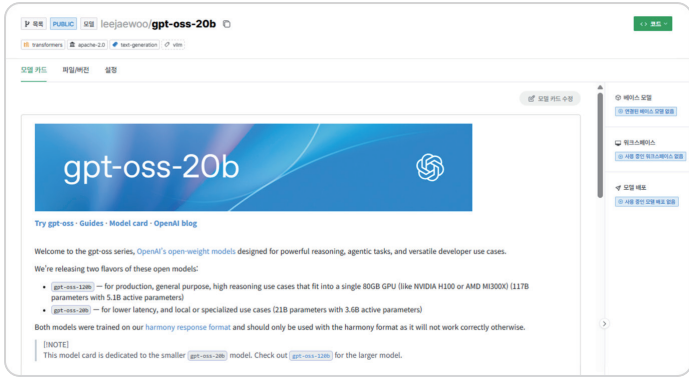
복제 PUBLIC 모델 leejaewoo/gpt-oss-20b

<> 코드

transformers apache-2.0 text-generation vllm

모델 카드 파일/버전 설정

모델 카드 수정

gpt-oss-20b

Try gpt-oss · Guides · Model card · OpenAI blog

Welcome to the gpt-oss series, OpenAI's open-weight models designed for powerful reasoning, agentic tasks, and versatile developer use cases.

We're releasing two flavors of these open models:

- gpt-oss-120b — for production, general purpose, high reasoning use cases that fit into a single 80GB GPU (like NVIDIA H100 or AMD MI300X) (117B parameters with 5.1B active parameters)
- gpt-oss-20b — for lower latency, and local or specialized use cases (21B parameters with 3.6B active parameters)

Both models were trained on our harmony response format and should only be used with the harmony format as it will not work correctly otherwise.

[!NOTE]
This model card is dedicated to the smaller gpt-oss-20b model. Check out gpt-oss-120b for the larger model.

베이스 모델
연결된 베이스 모델 없음

워크스페이스
사용 중인 워크스페이스 없음

모델 배포
사용 중인 모델 배포 없음